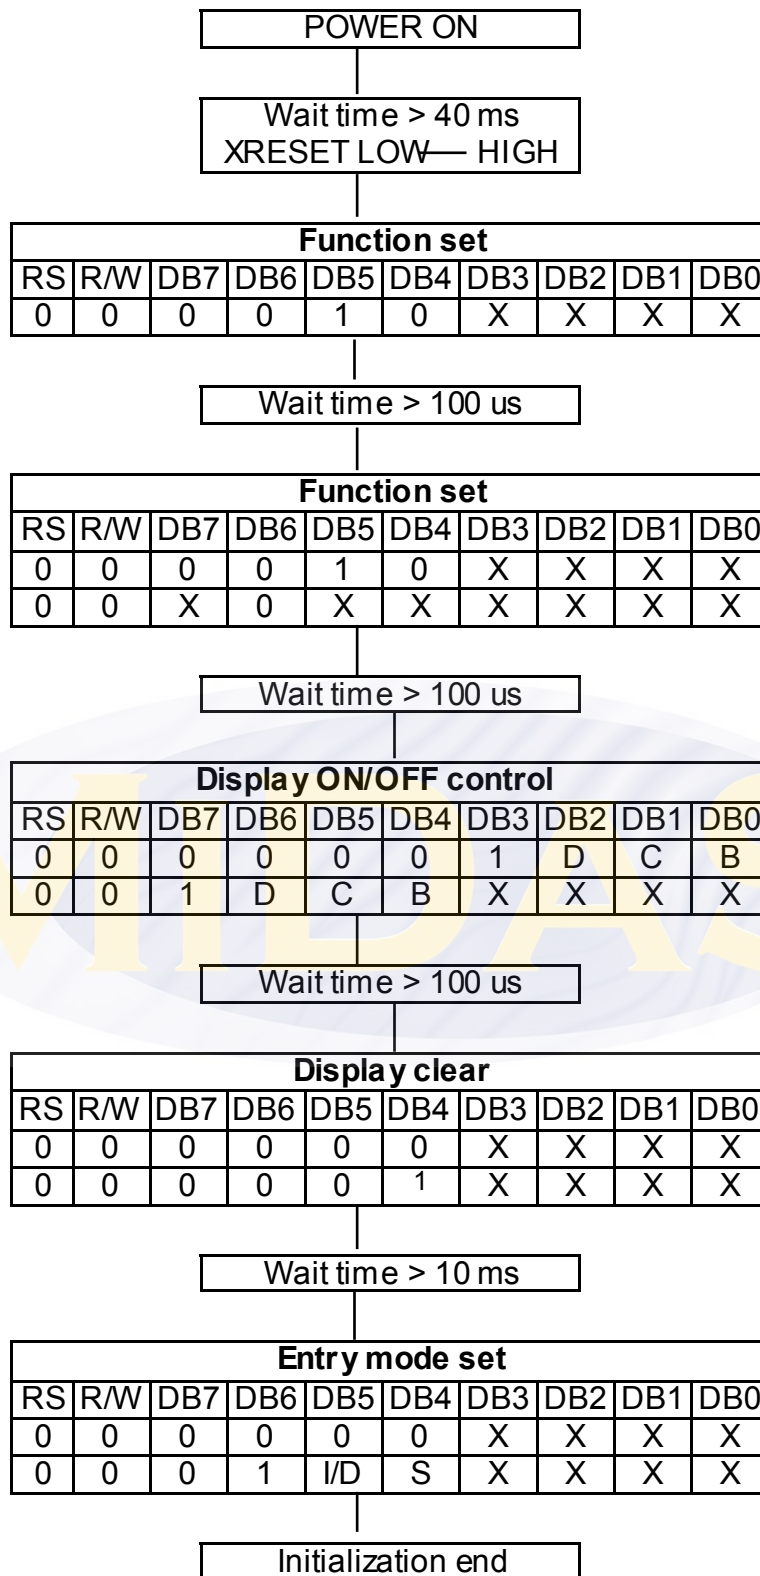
POWER ON

Wait time > 40 ms
XRESET LOW— HIGH

| Function set | | | | | | | | | |
|---|---|---|---|---|---|---|---|---|---|
| RS | R/W | DB7 | DB6 | DB5 | DB4 | DB3 | DB2 | DB1 | DB0 |
| 0 | 0 | 0 | 0 | 1 | 0 | X | X | X | X |

Wait time > 100 us

| Function set | | | | | | | | | |
|---|---|---|---|---|---|---|---|---|---|
| RS | R/W | DB7 | DB6 | DB5 | DB4 | DB3 | DB2 | DB1 | DB0 |
| 0 | 0 | 0 | 0 | 1 | 0 | X | X | X | X |
| 0 | 0 | X | 0 | X | X | X | X | X | X |

Wait time > 100 us

| Display ON/OFF control | | | | | | | | | |
|---|---|---|---|---|---|---|---|---|---|
| RS | R/W | DB7 | DB6 | DB5 | DB4 | DB3 | DB2 | DB1 | DB0 |
| 0 | 0 | 0 | 0 | 0 | 0 | 1 | D | C | B |
| 0 | 0 | 1 | D | C | B | X | X | X | X |

Wait time > 100 us

| Display clear | | | | | | | | | |
|---|---|---|---|---|---|---|---|---|---|
| RS | R/W | DB7 | DB6 | DB5 | DB4 | DB3 | DB2 | DB1 | DB0 |
| 0 | 0 | 0 | 0 | 0 | 0 | X | X | X | X |
| 0 | 0 | 0 | 0 | 0 | 1 | X | X | X | X |

Wait time > 10 ms

| Entry mode set | | | | | | | | | |
|---|---|---|---|---|---|---|---|---|---|
| RS | R/W | DB7 | DB6 | DB5 | DB4 | DB3 | DB2 | DB1 | DB0 |
| 0 | 0 | 0 | 0 | 0 | 0 | X | X | X | X |
| 0 | 0 | 0 | 1 | I/D | S | X | X | X | X |

Initialization end

MIDAS